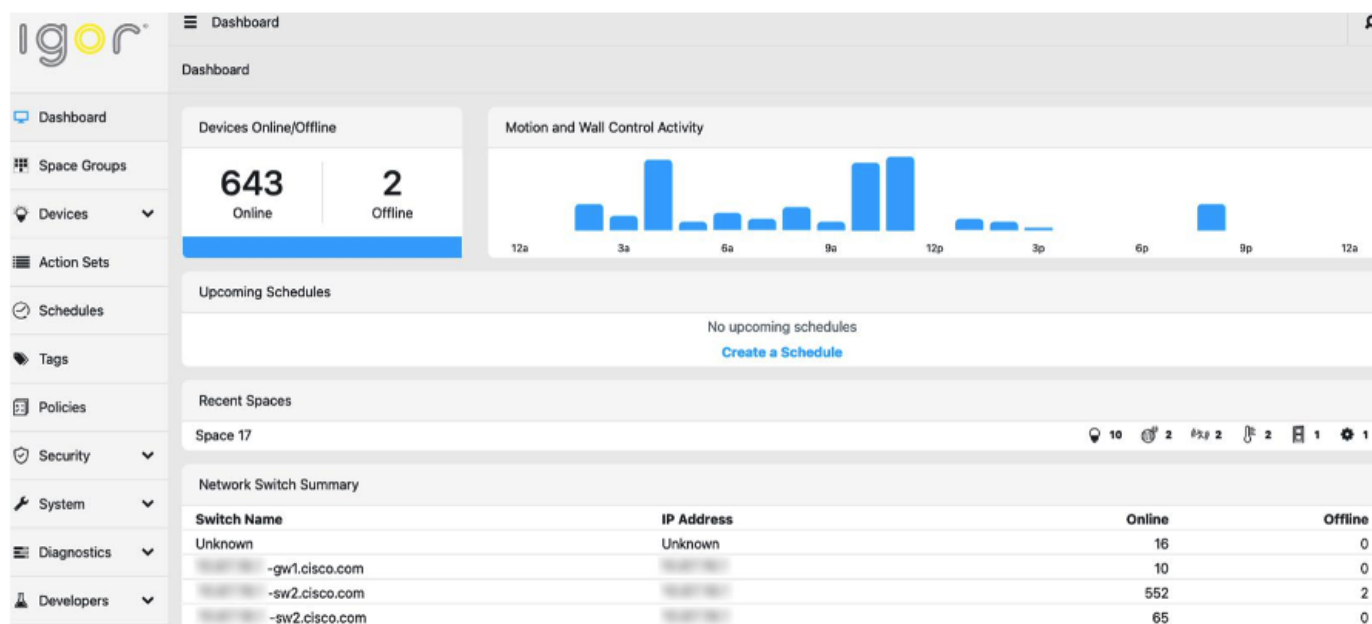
igor

Dashboard

Dashboard

Dashboard
Space Groups
Devices
Action Sets
Schedules
Tags
Policies
Security
System
Diagnostics
Developers

Devices Online/Offline

643
Online

2
Offline

Motion and Wall Control Activity

12a 3a 6a 9a 12p 3p 6p 9p 12a

Upcoming Schedules

No upcoming schedules
Create a Schedule

Recent Spaces

Space 17 10 2 2 2 1 1

Network Switch Summary

| Switch Name | IP Address | Online | Offline |
|---|---|---|---|
| Unknown | Unknown | 16 | 0 |
| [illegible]-gw1.cisco.com | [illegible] | 10 | 0 |
| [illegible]-sw2.cisco.com | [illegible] | 552 | 2 |
| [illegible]-sw2.cisco.com | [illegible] | 65 | 0 |